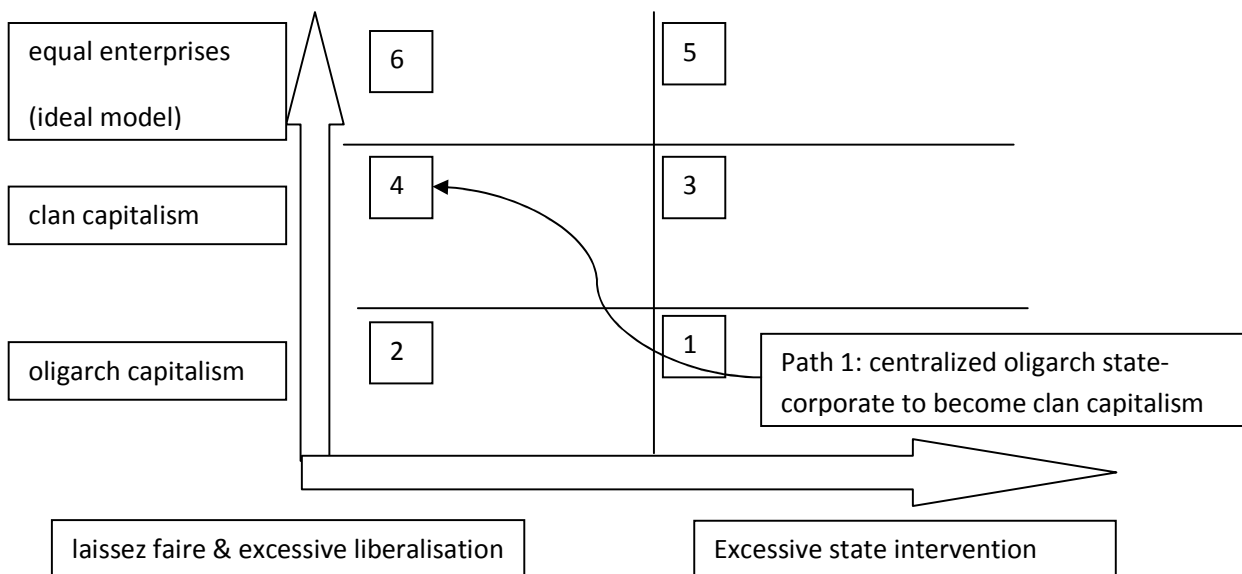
equal enterprises

(ideal model)

6

5

clan capitalism

4

3

oligarch capitalism

2

1

Path 1: centralized oligarch state-corporate to become clan capitalism

laissez faire & excessive liberalisation

Excessive state intervention